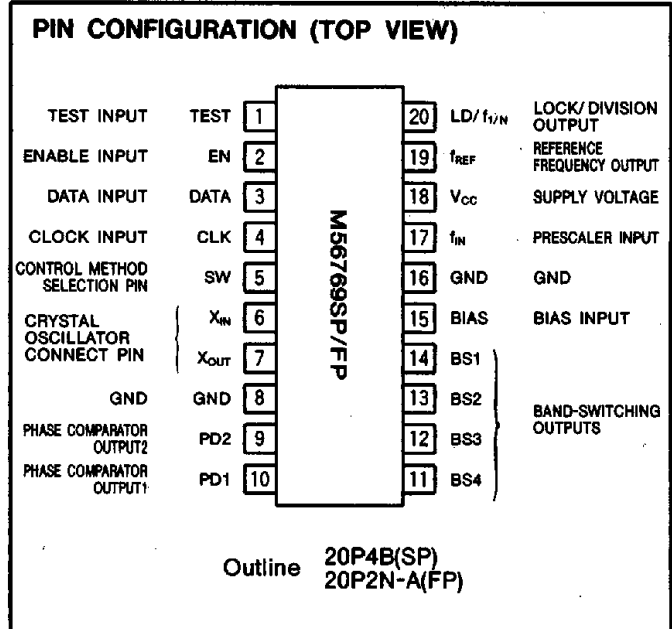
PIN CONFIGURATION (TOP VIEW)

TEST INPUT TEST 1
ENABLE INPUT EN 2
DATA INPUT DATA 3
CLOCK INPUT CLK 4
CONTROL METHOD SELECTION PIN SW 5
CRYSTAL OSCILLATOR CONNECT PIN $X_{IN}$ 6
$X_{OUT}$ 7
GND GND 8
PHASE COMPARATOR OUTPUT2 PD2 9
PHASE COMPARATOR OUTPUT1 PD1 10

M56769SP/FP

20 LD/ $f_{1/N}$ LOCK/DIVISION OUTPUT
19 $f_{REF}$ REFERENCE FREQUENCY OUTPUT
18 $V_{CC}$ SUPPLY VOLTAGE
17 $f_{IN}$ PRESCALER INPUT
16 GND GND
15 BIAS BIAS INPUT
14 BS1
13 BS2
12 BS3
11 BS4
BAND-SWITCHING OUTPUTS

Outline 20P4B(SP) 20P2N-A(FP)